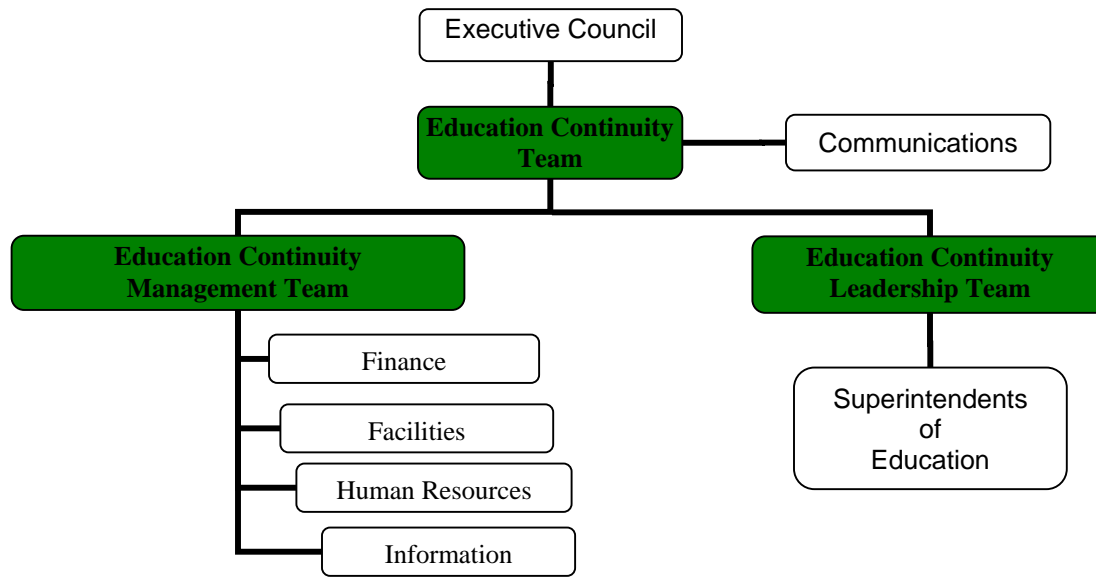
Executive Council

Education Continuity Team

Communications

Education Continuity Management Team

Education Continuity Leadership Team

Finance

Facilities

Human Resources

Information

Superintendents of Education